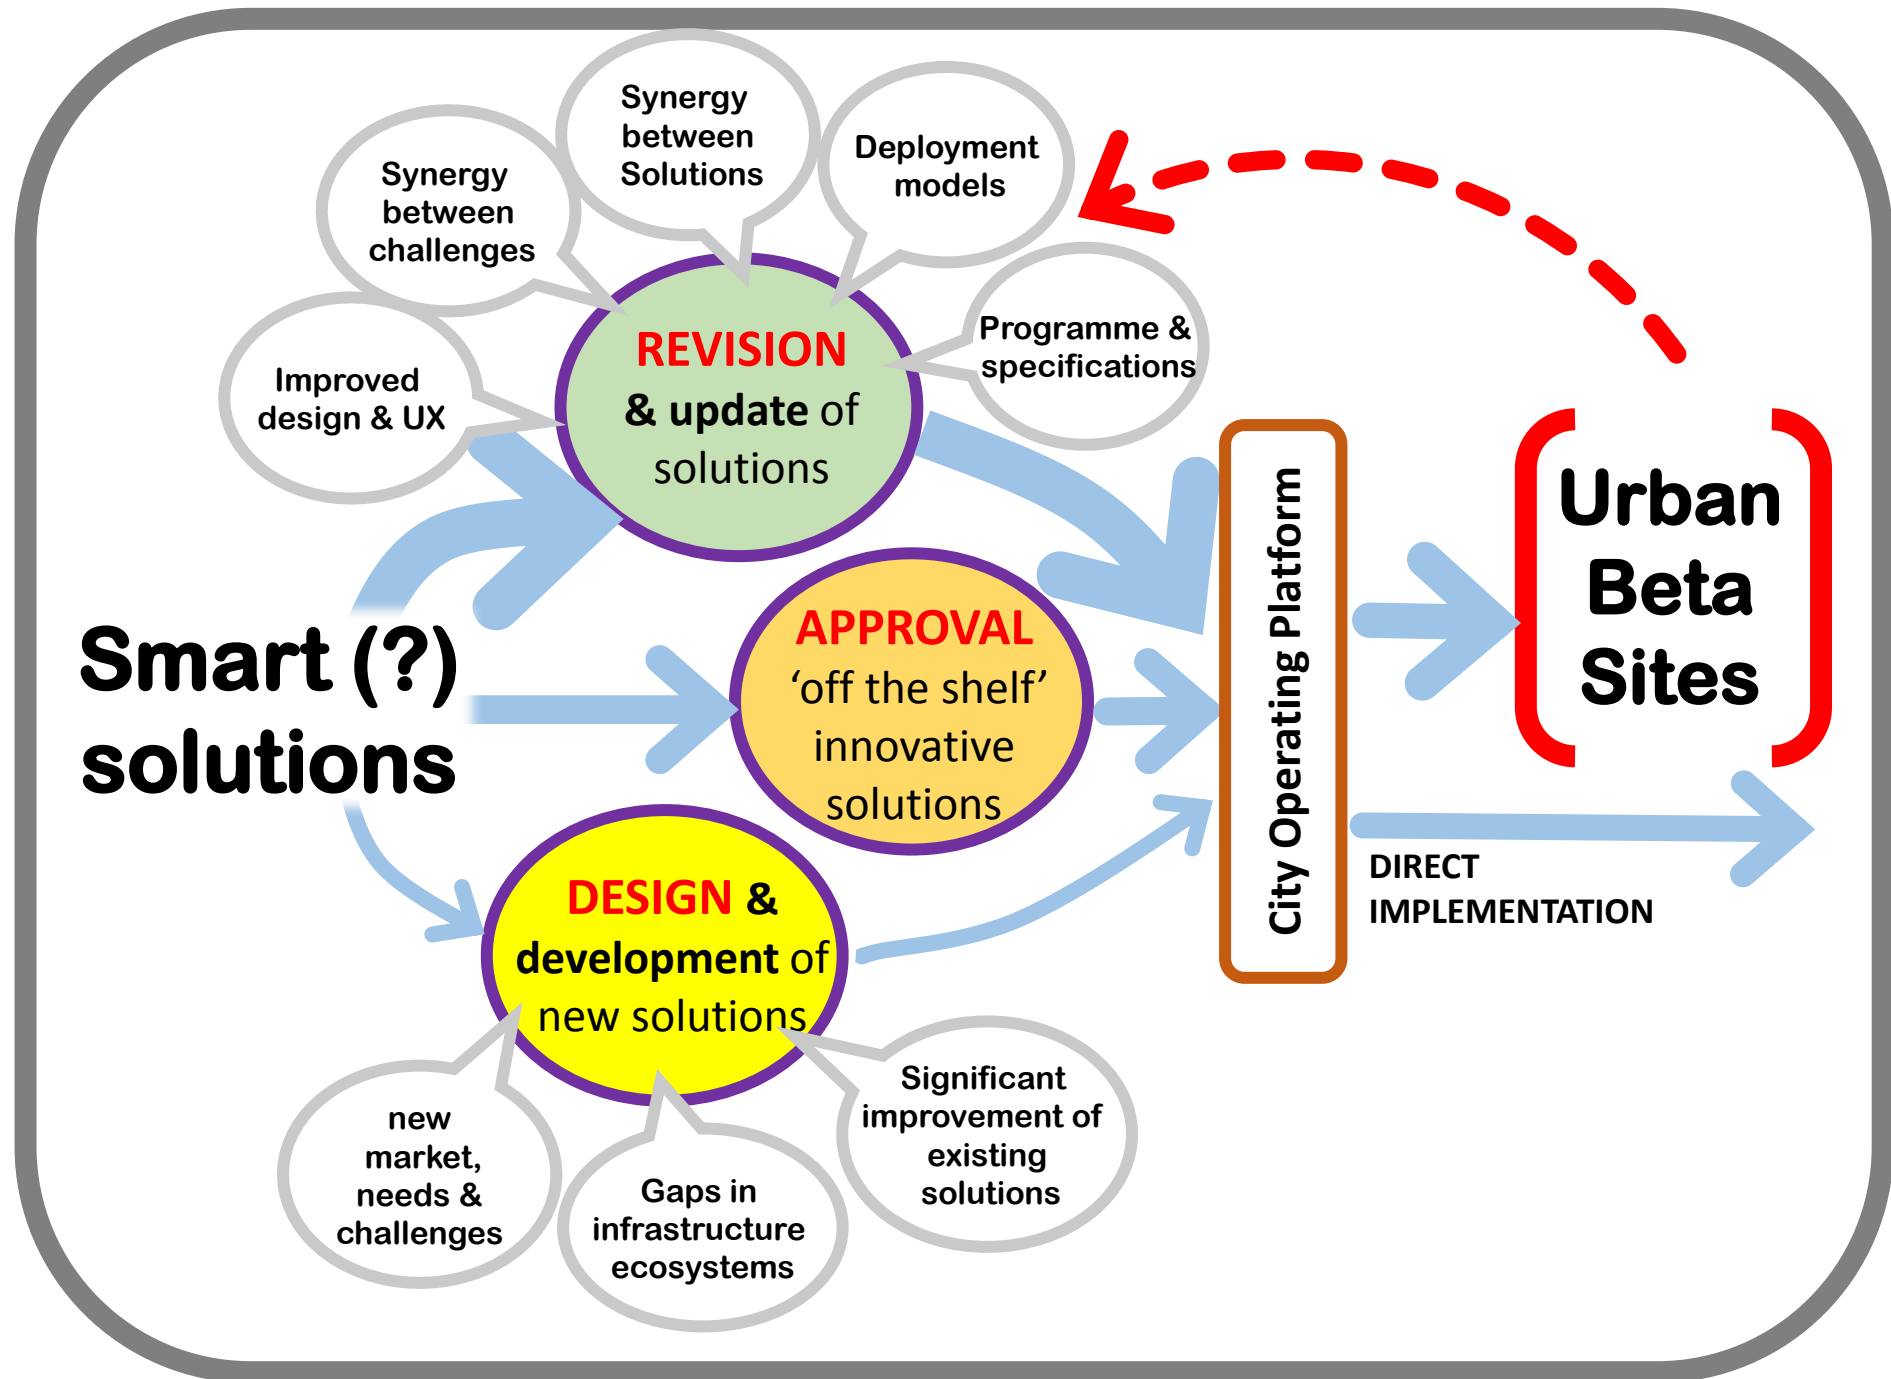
Synergy between challenges

Synergy between Solutions

Deployment models

Improved design & UX

REVISION & update of solutions

Programme & specifications

Smart (?) solutions

APPROVAL 'off the shelf' innovative solutions

City Operating Platform

Urban Beta Sites

DESIGN & development of new solutions

DIRECT IMPLEMENTATION

new market, needs & challenges

Gaps in infrastructure ecosystems

Significant improvement of existing solutions